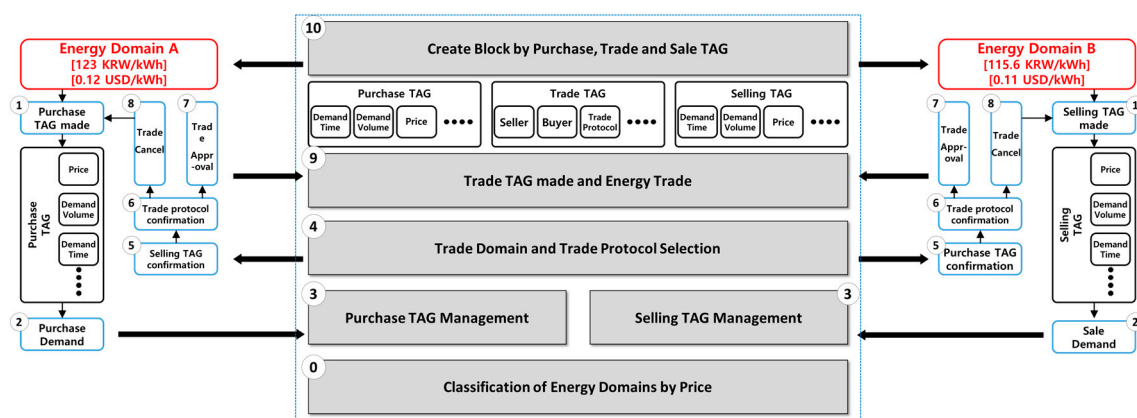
Energy Domain A
[123 KRW/kWh]
[0.12 USD/kWh]

1 Purchase TAG made

8 Trade Cancel

7 Trade Appr-oval

Purchase TAG

Price

Demand Volume

Demand Time

6 Trade protocol confirmation

5 Selling TAG confirmation

2 Purchase Demand

10 Create Block by Purchase, Trade and Sale TAG

Purchase TAG

Demand Time | Demand Volume | Price | ●●●●

Trade TAG

Seller | Buyer | Trade Protocol | ●●●●

Selling TAG

Demand Time | Demand Volume | Price | ●●●●

9 Trade TAG made and Energy Trade

4 Trade Domain and Trade Protocol Selection

3 Purchase TAG Management

Selling TAG Management 3

0 Classification of Energy Domains by Price

Energy Domain B
[115.6 KRW/kWh]
[0.11 USD/kWh]

7 Trade Appr-oval

8 Trade Cancel

Selling TAG made 1

Selling TAG

Price

Demand Volume

Demand Time

6 Trade protocol confirmation

5 Purchase TAG confirmation

Sale Demand 2